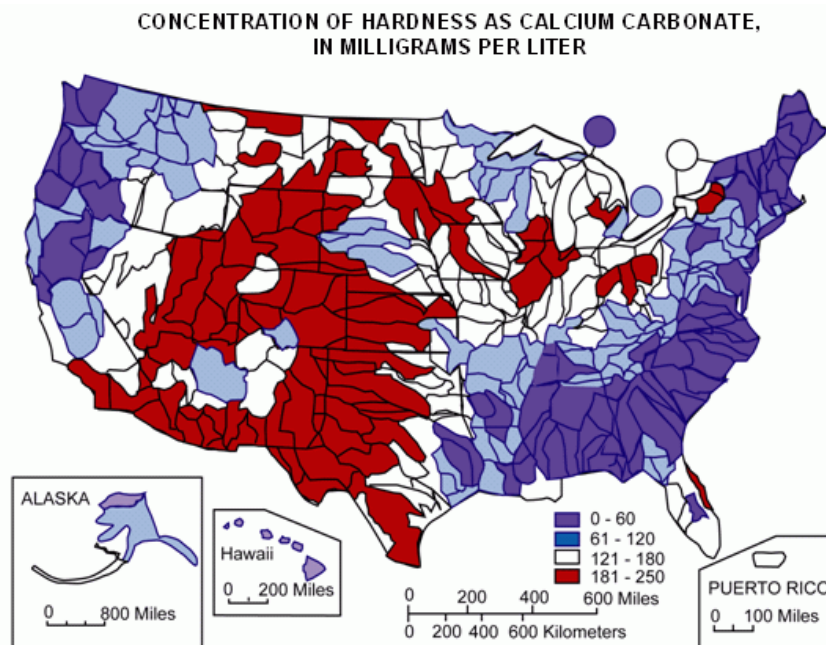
CONCENTRATION OF HARDNESS AS CALCIUM CARBONATE, IN MILLIGRAMS PER LITER

ALASKA

0 800 Miles

Hawaii

0 200 Miles

0 200 400 600 Miles

0 200 400 600 Kilometers

0 - 60
61 - 120
121 - 180
181 - 250

PUERTO RICO

0 100 Miles